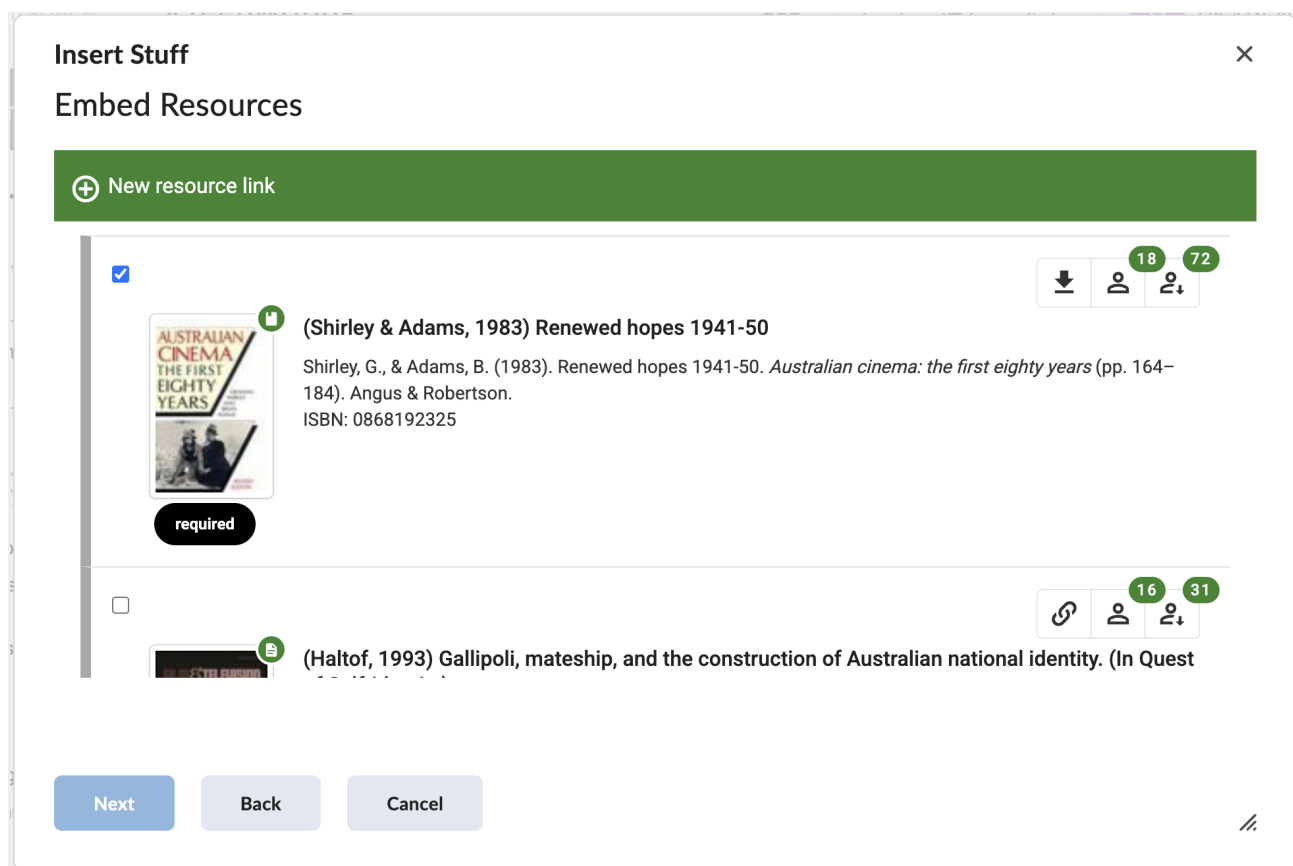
Insert Stuff

Embed Resources

New resource link

18 72

AUSTRALIAN CINEMA THE FIRST EIGHTY YEARS

(Shirley & Adams, 1983) Renewed hopes 1941-50

Shirley, G., & Adams, B. (1983). Renewed hopes 1941-50. *Australian cinema: the first eighty years* (pp. 164–184). Angus & Robertson.
ISBN: 0868192325

required

16 31

(Haltof, 1993) Gallipoli, mateship, and the construction of Australian national identity. (In Quest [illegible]

Next Back Cancel